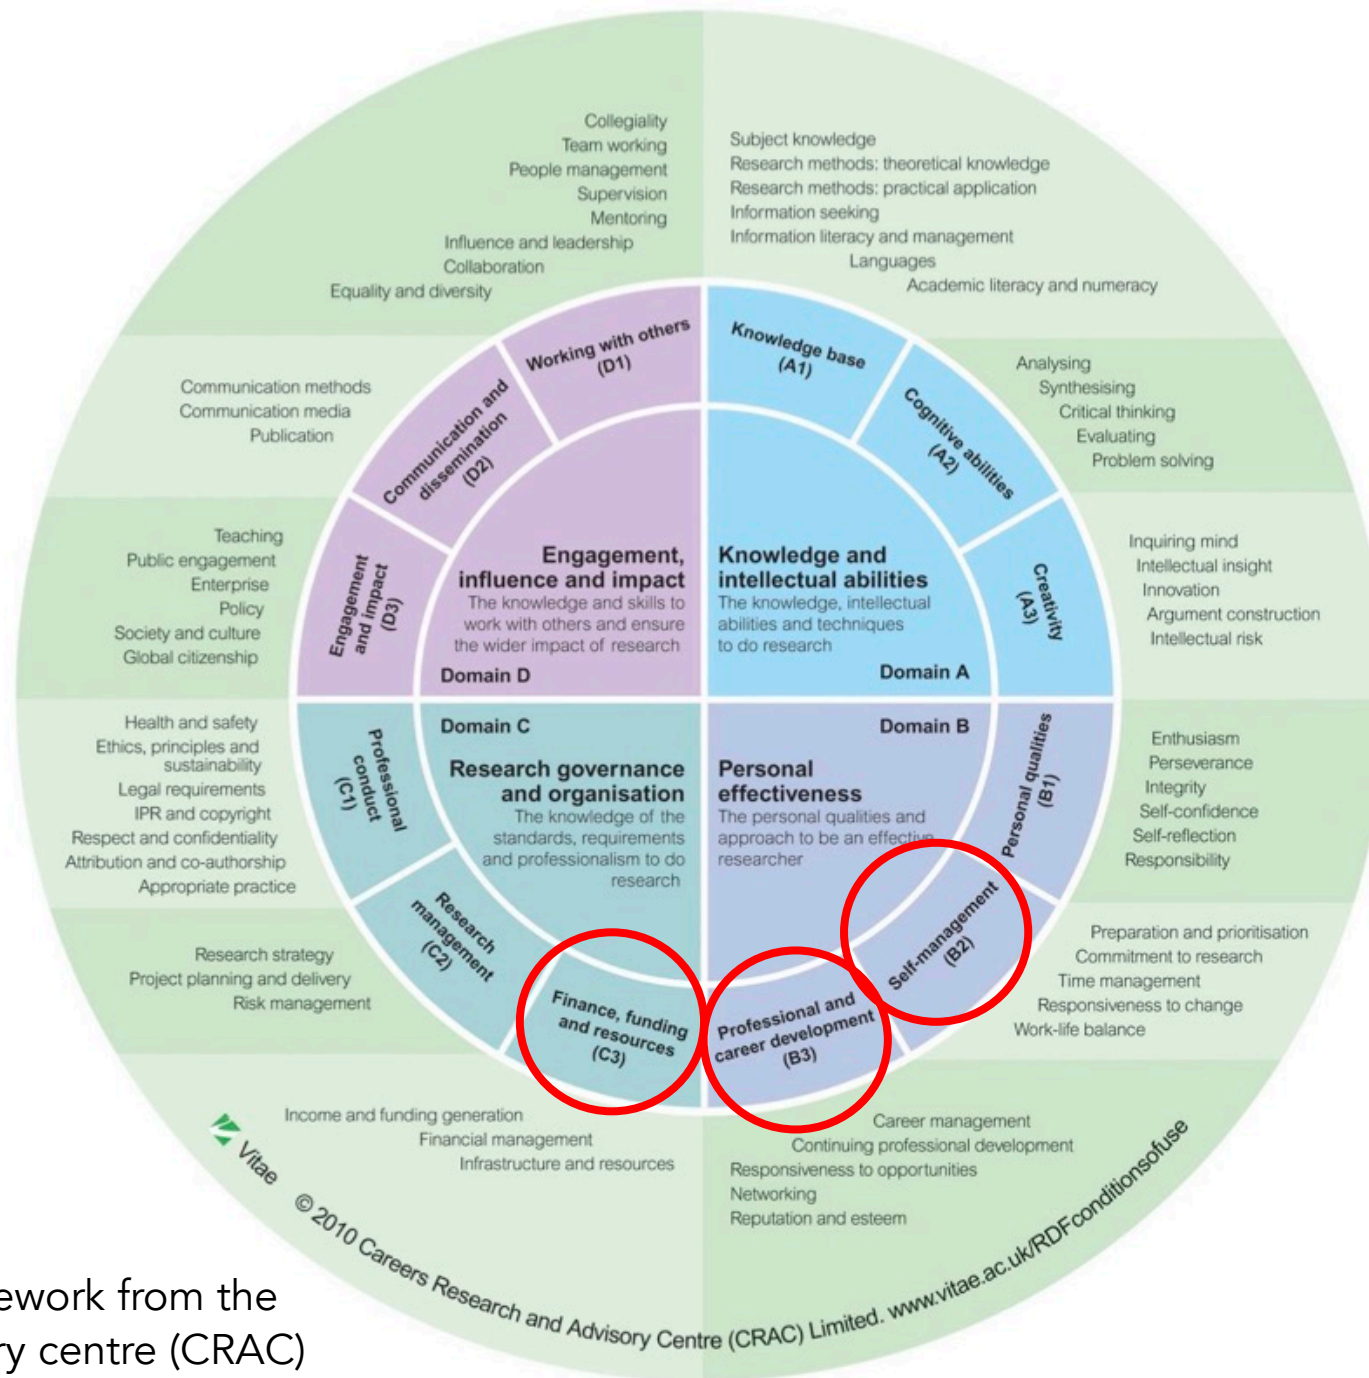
Collegiality
Team working
People management
Supervision
Mentoring
Influence and leadership
Collaboration
Equality and diversity

Subject knowledge
Research methods: theoretical knowledge
Research methods: practical application
Information seeking
Information literacy and management
Languages
Academic literacy and numeracy

Communication methods
Communication media
Publication

Analysing
Synthesising
Critical thinking
Evaluating
Problem solving

Teaching
Public engagement
Enterprise
Policy
Society and culture
Global citizenship

Inquiring mind
Intellectual insight
Innovation
Argument construction
Intellectual risk

Working with others (D1)
Communication and dissemination (D2)
Engagement and impact (D3)
Knowledge base (A1)
Cognitive abilities (A2)
Creativity (A3)

Engagement, influence and impact
The knowledge and skills to work with others and ensure the wider impact of research
Domain D

Knowledge and intellectual abilities
The knowledge, intellectual abilities and techniques to do research
Domain A

Domain C
Research governance and organisation
The knowledge of the standards, requirements and professionalism to do research

Domain B
Personal effectiveness
The personal qualities and approach to be an effective researcher

Professional conduct (C1)
Research management (C2)
Finance, funding and resources (C3)
Personal qualities (B1)
Self-management (B2)
Professional and career development (B3)

Health and safety
Ethics, principles and sustainability
Legal requirements
IPR and copyright
Respect and confidentiality
Attribution and co-authorship
Appropriate practice

Enthusiasm
Perseverance
Integrity
Self-confidence
Self-reflection
Responsibility

Research strategy
Project planning and delivery
Risk management

Preparation and prioritisation
Commitment to research
Time management
Responsiveness to change
Work-life balance

Income and funding generation
Financial management
Infrastructure and resources

Career management
Continuing professional development
Responsiveness to opportunities
Networking
Reputation and esteem

Vitae
© 2010 Careers Research and Advisory Centre (CRAC) Limited. www.vitae.ac.uk/RDFconditionsofuse

ework from the
y centre (CRAC)